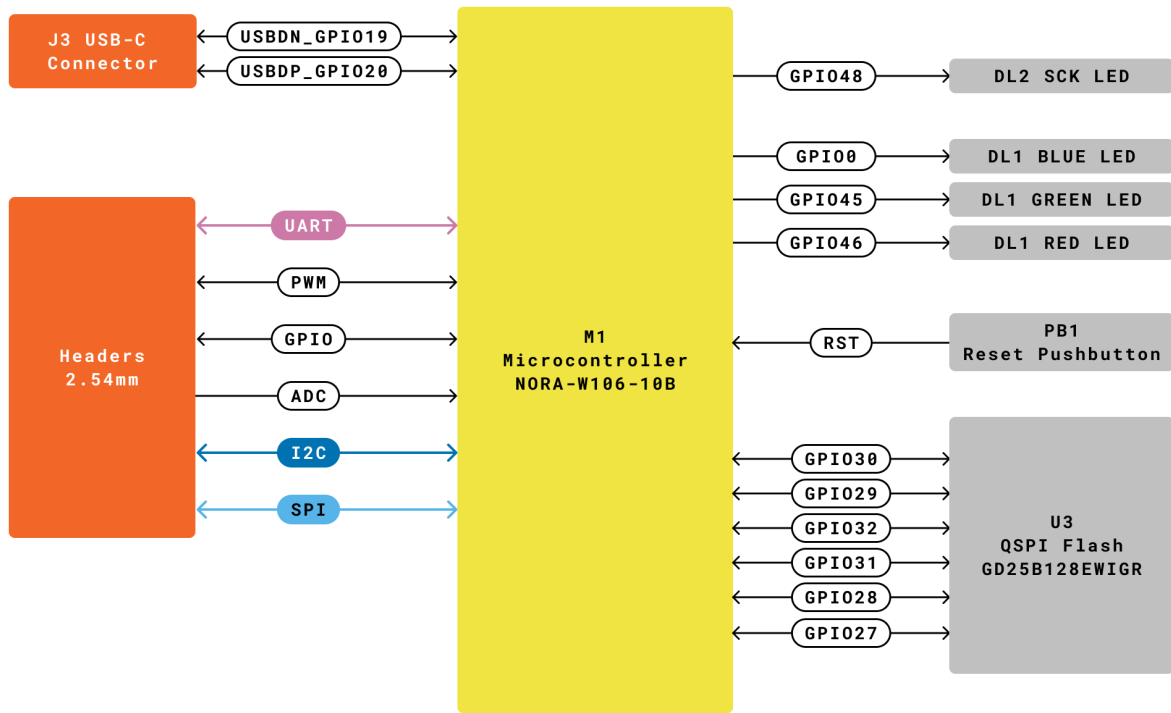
J3 USB-C Connector

USBDN_GPIO19

USBDP_GPIO20

Headers 2.54mm

UART

PWM

GPIO

ADC

I2C

SPI

M1 Microcontroller NORA-W106-10B

GPIO48

DL2 SCK LED

GPIO0

DL1 BLUE LED

GPIO45

DL1 GREEN LED

GPIO46

DL1 RED LED

RST

PB1 Reset Pushbutton

GPIO30

GPIO29

GPIO32

GPIO31

GPIO28

GPIO27

U3 QSPI Flash GD25B128EWIGR